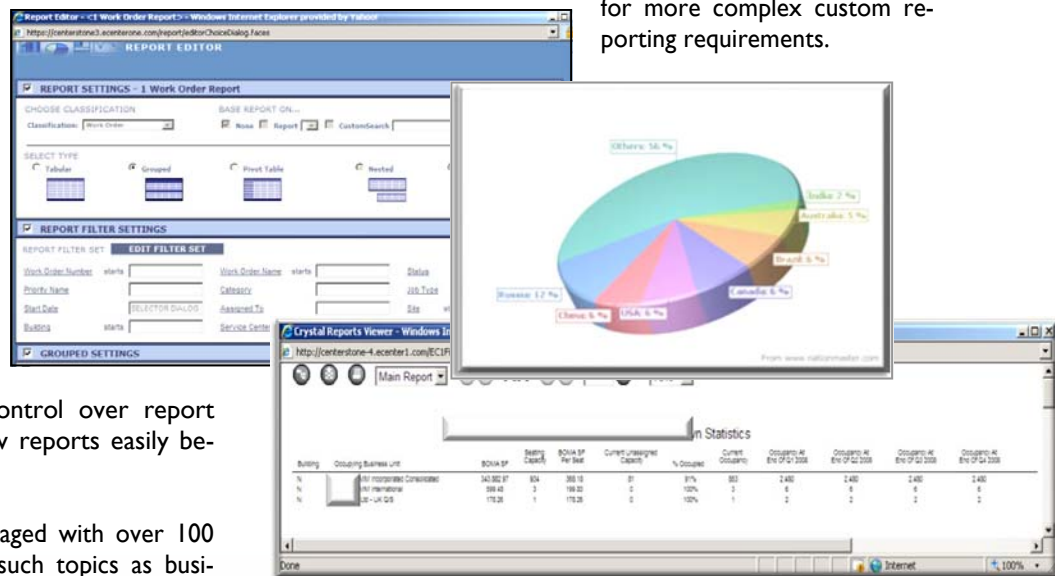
Report Editor - <1 Work Order Report> - Windows Internet Explorer provided by Yahoo!

https://centerstone3.ecenterone.com/report/editorChoiceDialog.faces

REPORT EDITOR

REPORT SETTINGS - 1 Work Order Report

CHOOSE CLASSIFICATION

Classification: Work Order

BASE REPORT ON...

None Report CustomSearch

SELECT TYPE

Tabular Grouped Pivot Table Nested

REPORT FILTER SETTINGS

REPORT FILTER SET EDIT FILTER SET

Work Order Number starts

Work Order Name starts

Status

Priority Name

Category

Job Type

Start Date SELECTOR DIALOG

Assigned To

Site

Building starts

Service Center

GROUPED SETTINGS

for more complex custom reporting requirements.

Others: 56 %

India: 2 %

Australia: 5 %

Brazil: 6 %

Canada: 6 %

Russia: 12 %

China: 6 %

USA: 6 %

From www.nationmaster.com

Crystal Reports Viewer - Windows In

http://centerstone-4.ecenter1.com/EC1F

Main Report

n Statistics

| Building | Occupying Business Unit | BOMA SF | Seating Capacity | BOMA SF Per Seat | Current Unassigned Capacity | % Occupied | Current Occupancy | Occupancy At End Of Q1 2008 | Occupancy At End Of Q2 2008 | Occupancy At End Of Q3 2008 | Occupancy At End Of Q4 2008 |
|---|---|---|---|---|---|---|---|---|---|---|---|
| N | NW Incorporated Consolidated | 340,982.97 | 934 | 365.10 | 81 | 91% | 853 | 2,460 | 2,460 | 2,460 | 2,460 |
| N | NW International | 598.40 | 3 | 199.30 | 0 | 100% | 3 | 6 | 6 | 6 | 6 |
| N | Ltd - UK Q/S | 178.26 | 1 | 178.26 | 0 | 100% | 1 | 2 | 2 | 2 | 2 |

Done

Internet

100%

ontrol over report
v reports easily be-

aged with over 100
such topics as busi-